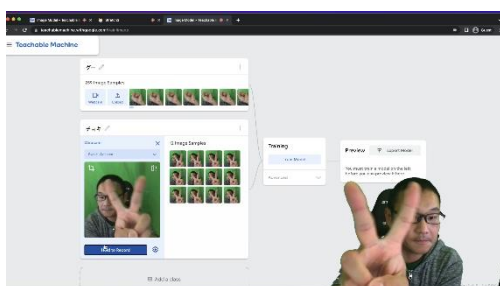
Teachable Machine

グー

295 Image Samples

Webcam

Upload

チョキ

Webcam

12 Image Samples

Hold to Record

Add a class

Training

Train Model

Advanced

Preview

Export Model

You must train a model on the left before you can preview it here.